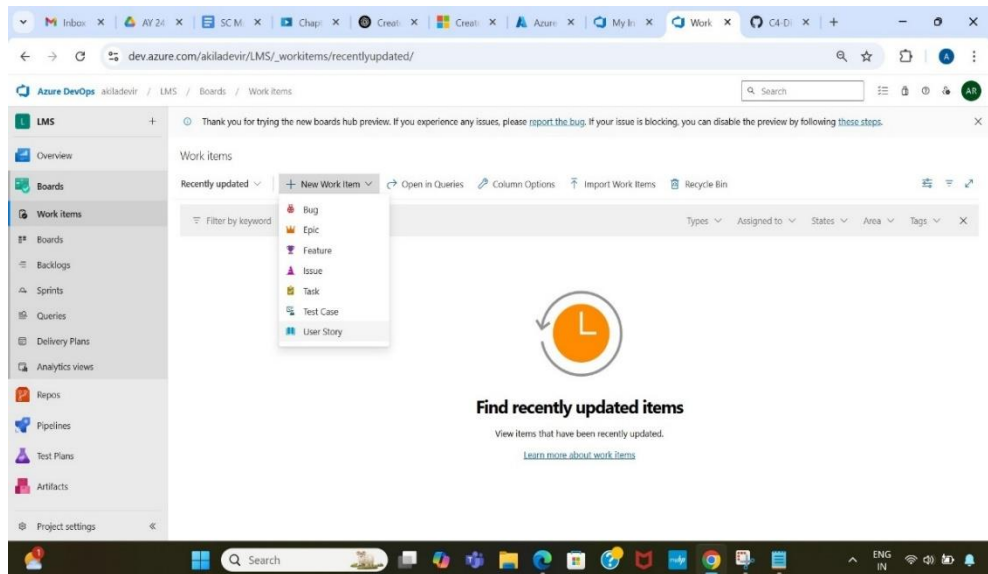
M Inbox × | AY 24 × | SC M × | Chapt × | Creat × | Creat × | Azure × | My In × | Work × | C4-D × | +

dev.azure.com/akiladevir/LMS/_workitems/recentlyupdated/

Azure DevOps akiladevir / LMS / Boards / Work items

Search

AR

LMS +

Thank you for trying the new boards hub preview. If you experience any issues, please report the bug. If your issue is blocking, you can disable the preview by following these steps.

Overview

Boards

Work items

Boards

Backlogs

Sprints

Queries

Delivery Plans

Analytics views

Repos

Pipelines

Test Plans

Artifacts

Project settings «

Work items

Recently updated ∨ | + New Work Item ∨ | Open in Queries | Column Options | Import Work Items | Recycle Bin

Filter by keyword

Bug
Epic
Feature
Issue
Task
Test Case
User Story

Types ∨ Assigned to ∨ States ∨ Area ∨ Tags ∨ ×

Find recently updated items

View items that have been recently updated.

Learn more about work items

Search

ENG IN